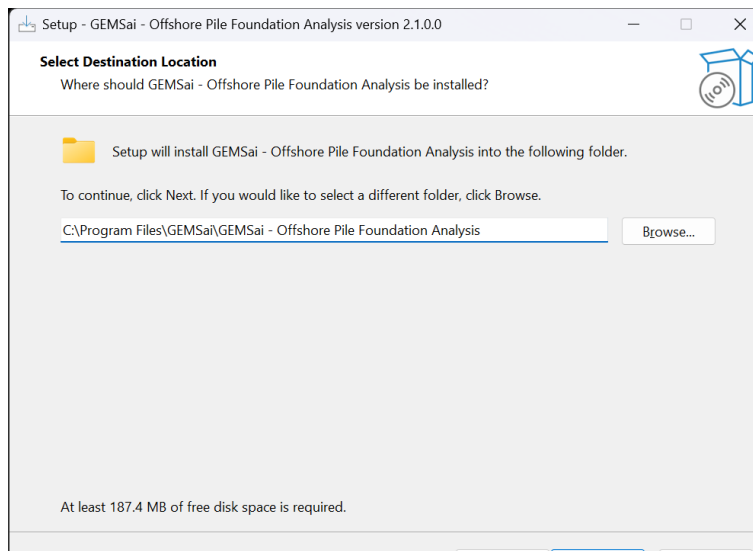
Setup - GEMSai - Offshore Pile Foundation Analysis version 2.1.0.0

Select Destination Location
Where should GEMSai - Offshore Pile Foundation Analysis be installed?

Setup will install GEMSai - Offshore Pile Foundation Analysis into the following folder.

To continue, click Next. If you would like to select a different folder, click Browse.

C:\Program Files\GEMSai\GEMSai - Offshore Pile Foundation Analysis

Browse...

At least 187.4 MB of free disk space is required.